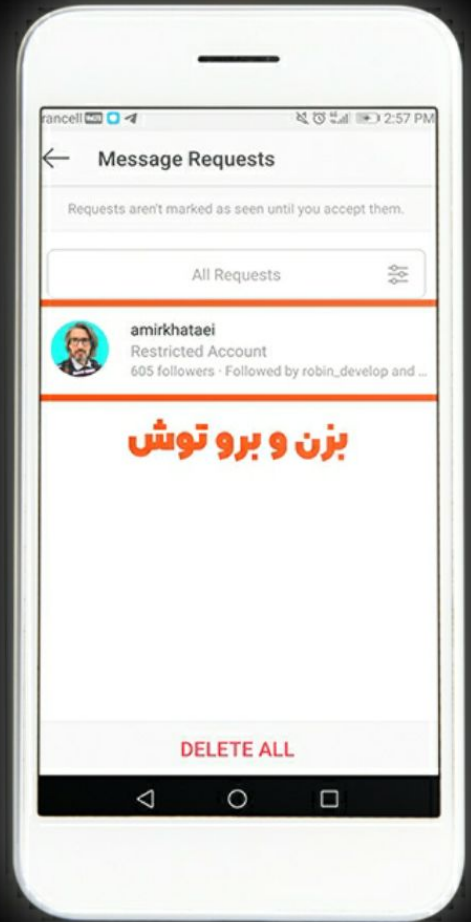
rancell
2:57 PM

Message Requests

Requests aren't marked as seen until you accept them.

All Requests

amirkhataei
Restricted Account
605 followers · Followed by robin_develop and ...

بزن و برو توش

DELETE ALL